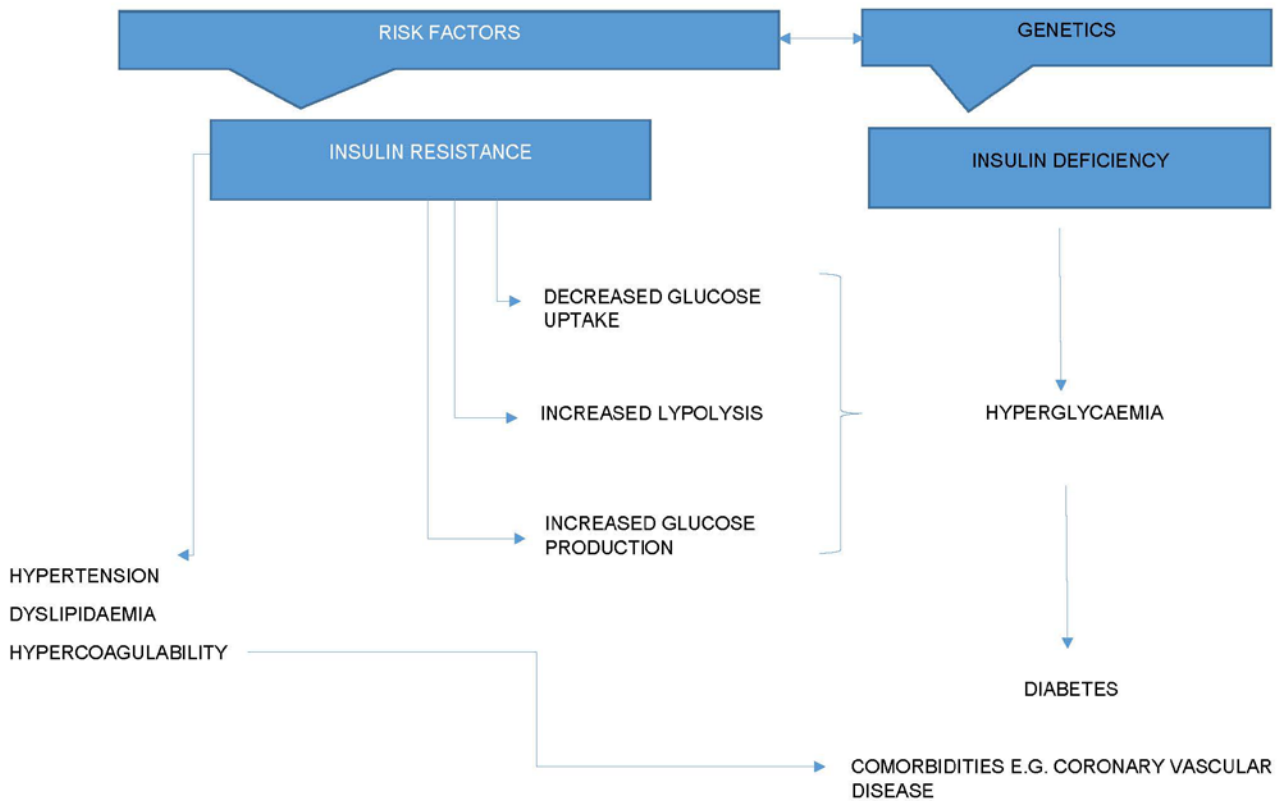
RISK FACTORS

GENETICS

INSULIN RESISTANCE

INSULIN DEFICIENCY

DECREASED GLUCOSE UPTAKE

INCREASED LYPOLYSIS

INCREASED GLUCOSE PRODUCTION

HYPERGLYCAEMIA

HYPERTENSION

DYSLIPIDAEMIA

HYPERCOAGULABILITY

DIABETES

COMORBIDITIES E.G. CORONARY VASCULAR DISEASE